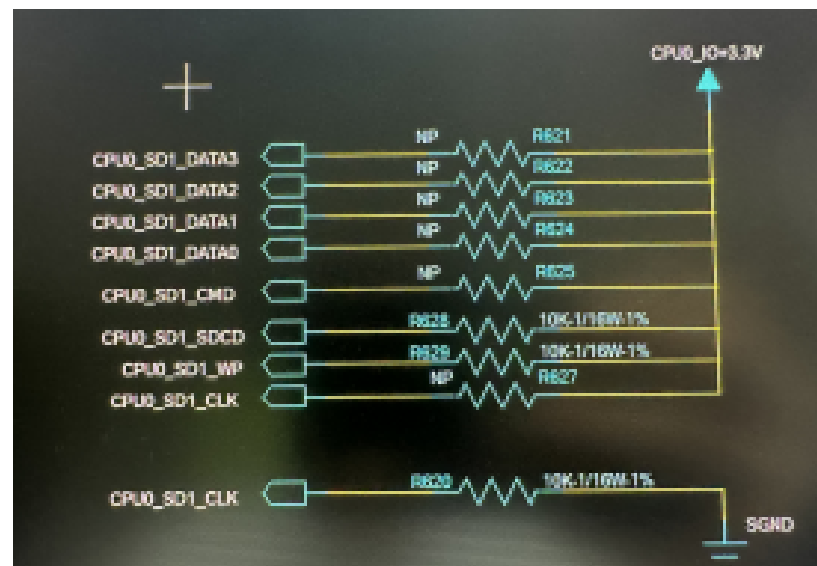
CPU0_IO=3.3V

CPU0_SD1_DATA3
NP
R621

CPU0_SD1_DATA2
NP
R622

CPU0_SD1_DATA1
NP
R623

CPU0_SD1_DATA0
NP
R624

CPU0_SD1_CMD
NP
R625

CPU0_SD1_SDCD
R628
10K-1/16W-1%

CPU0_SD1_WP
R629
10K-1/16W-1%

CPU0_SD1_CLK
NP
R627

CPU0_SD1_CLK
R620
10K-1/16W-1%

SGND